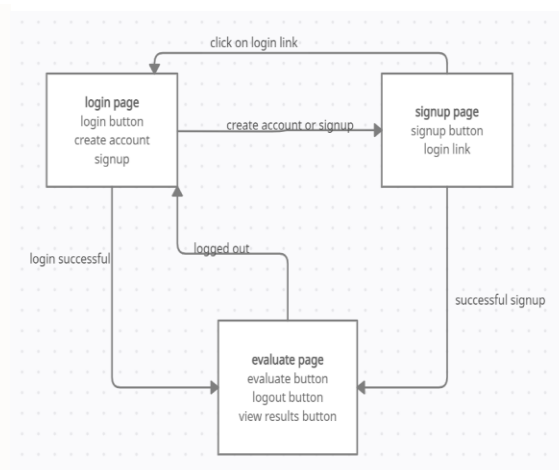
click on login link

login page
login button
create account
signup

create account or signup

signup page
signup button
login link

logged out

login successful

successful signup

evaluate page
evaluate button
logout button
view results button